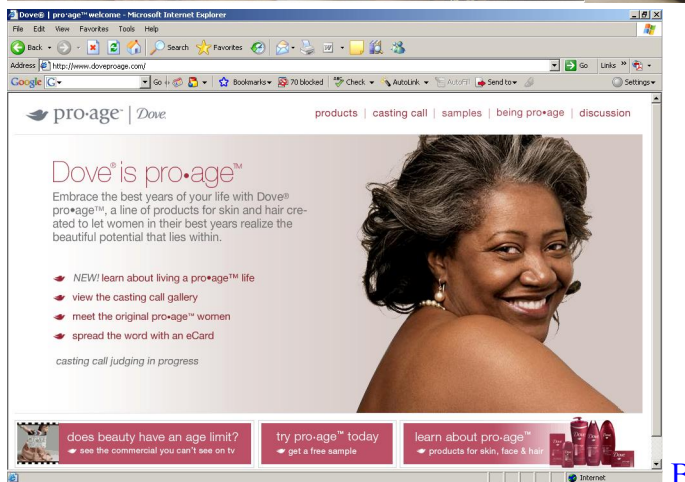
Dove® | pro•age™ welcome - Microsoft Internet Explorer

File Edit View Favorites Tools Help

Back Search Favorites

Address http://www.doveproage.com/ Go Links

Google G Go Bookmarks 70 blocked Check AutoLink AutoFill Send to Settings

pro•age™ | Dove

products | casting call | samples | being pro•age | discussion

Dove® is pro•age™

Embrace the best years of your life with Dove® pro•age™, a line of products for skin and hair created to let women in their best years realize the beautiful potential that lies within.

NEW! learn about living a pro•age™ life

view the casting call gallery

meet the original pro•age™ women

spread the word with an eCard

casting call judging in progress

does beauty have an age limit?
see the commercial you can't see on tv

try pro•age™ today
get a free sample

learn about pro•age™
products for skin, face & hair

Dove Dove Dove

Internet